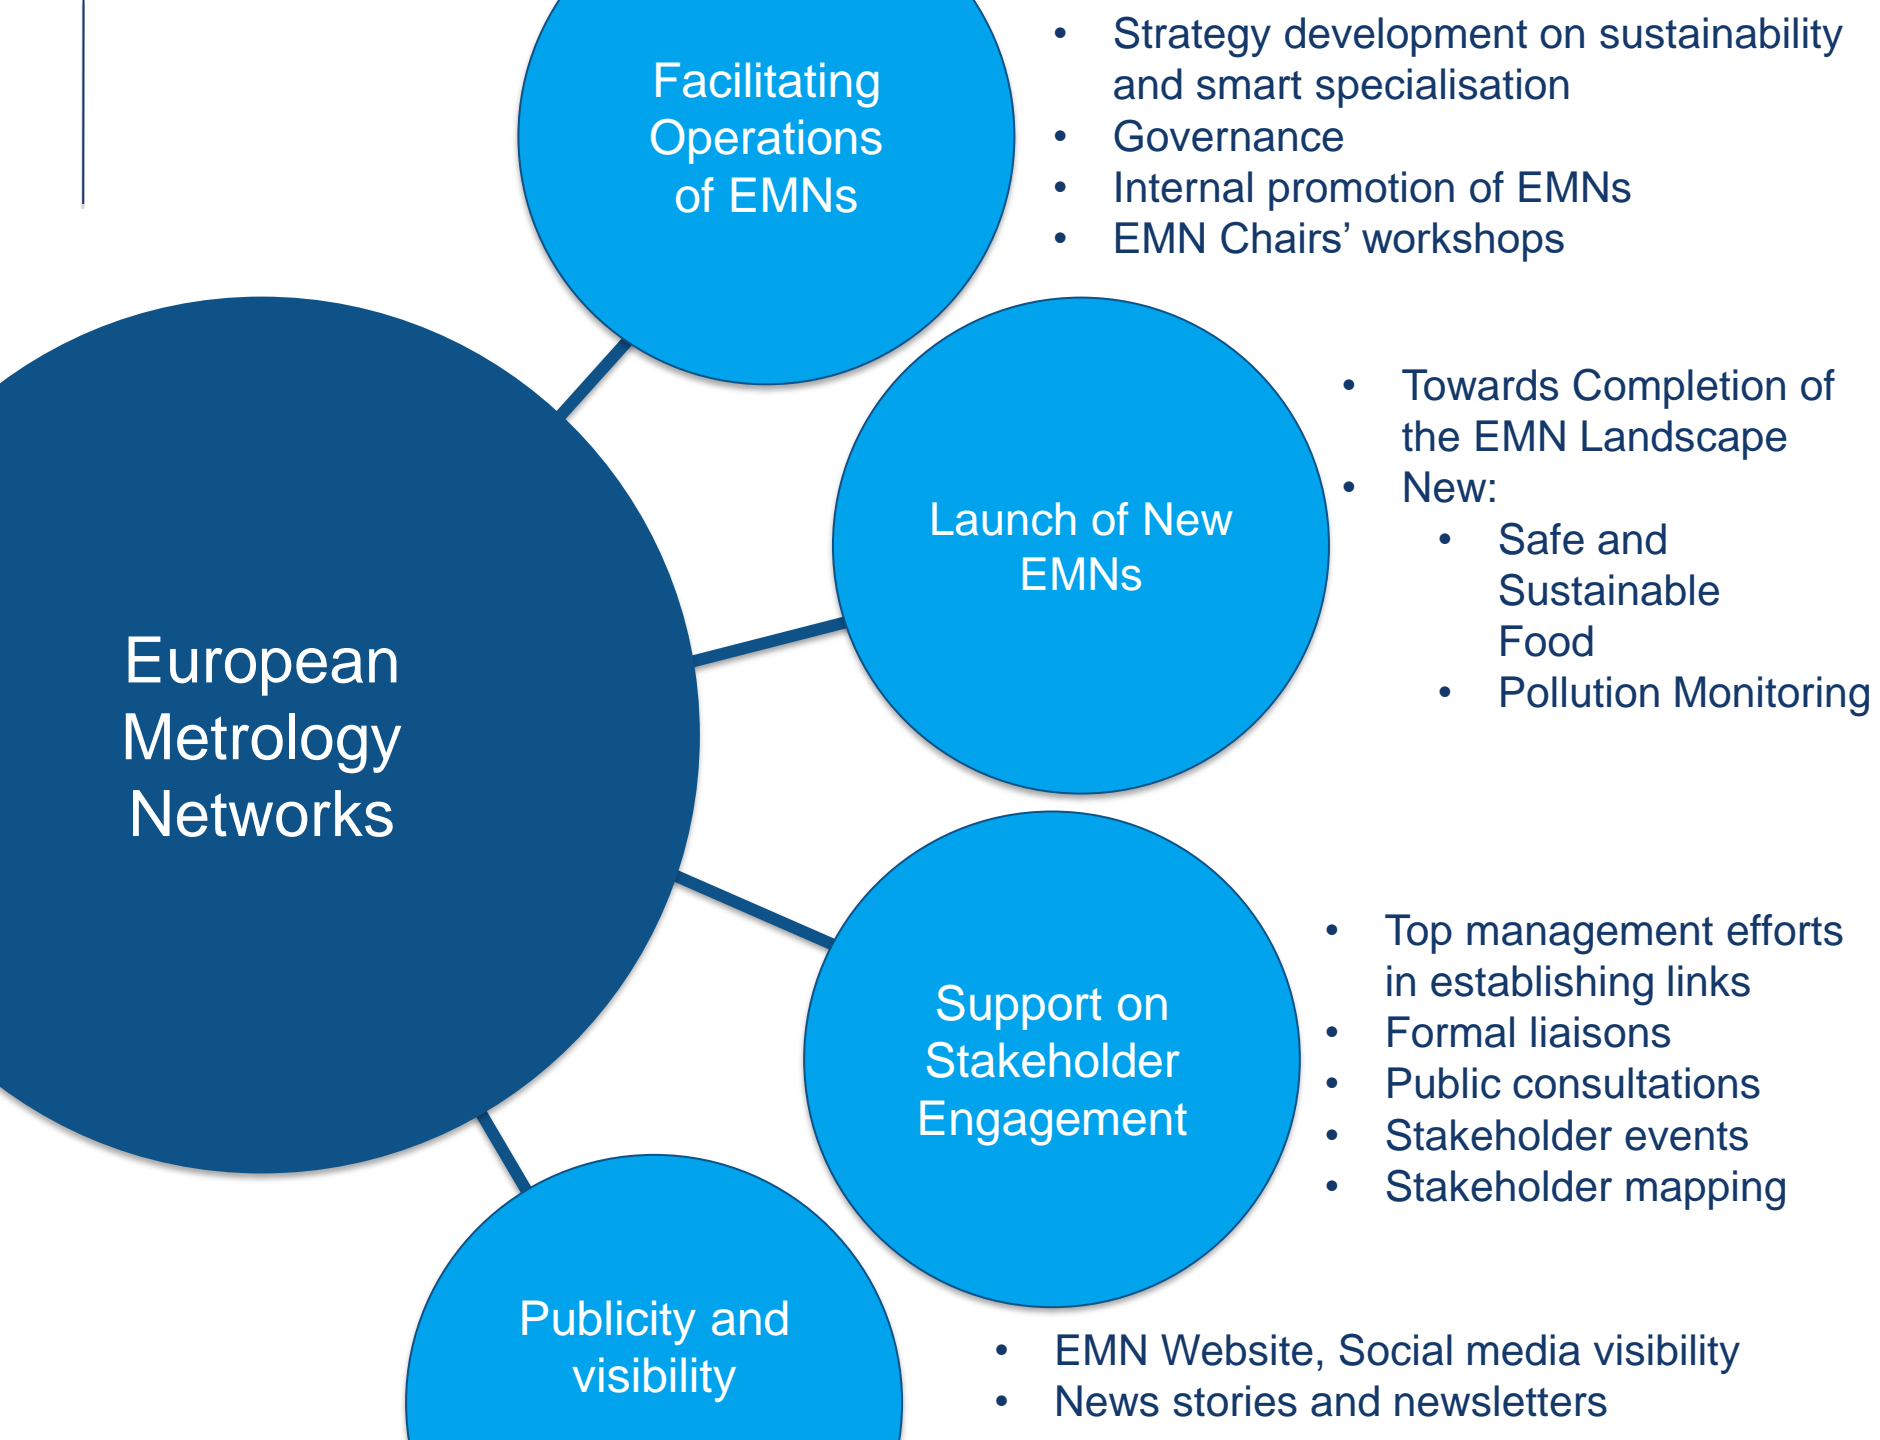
Facilitating Operations of EMNs

- Strategy development on sustainability and smart specialisation
- Governance
- Internal promotion of EMNs
- EMN Chairs' workshops

European Metrology Networks

Launch of New EMNs

- Towards Completion of the EMN Landscape
- New:
  - Safe and Sustainable Food
  - Pollution Monitoring

Support on Stakeholder Engagement

- Top management efforts in establishing links
- Formal liaisons
- Public consultations
- Stakeholder events
- Stakeholder mapping

Publicity and visibility

- EMN Website, Social media visibility
- News stories and newsletters